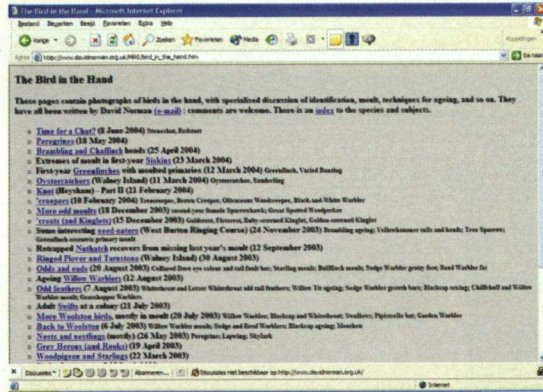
The Bird in the Hand - Microsoft Internet Explorer

Bestand Bewerken Beeld Favorieten Extra Help

Vorige Zoeken Favorieten Media

Adres http://www.davidnorman.org.uk/MRS/bird_in_the_hand.htm Ga naar

The Bird in the Hand

These pages contain photographs of birds in the hand, with specialised discussion of identification, moult, techniques for ageing, and so on. They have all been written by David Norman (e-mail) : comments are welcome. There is an index to the species and subjects.

Time for a Chat? (8 June 2004) Stonechat, Redstart
Peregrines (18 May 2004)
Brambling and Chaffinch heads (25 April 2004)
Extremes of moult in first-year Siskins (23 March 2004)
First-year Greenfinches with moulted primaries (12 March 2004) Greenfinch, Varied Bunting
Oystercatchers (Walney Island) (11 March 2004) Oystercatcher, Sanderling
Knot (Heysham) - Part II (21 February 2004)
'creepers (10 February 2004) Treecreeper, Brown Creeper, Olivaceous Woodcreeper, Black-and-White Warbler
More odd moults (18 December 2003) second year female Sparrowhawk; Great Spotted Woodpecker
'crests (and Kinglets) (15 December 2003) Goldcrest, Firecrest, Ruby-crowned Kinglet, Golden-crowned Kinglet
Some interesting seed-eaters (West Barton Ringing Course) (24 November 2003) Brambling ageing; Yellowhammer tails and heads; Tree Sparrow; Greenfinch eccentric primary moult
Retrapped Nuthatch recovers from missing last year's moult (12 September 2003)
Ringed Plover and Turnstone (Walney Island) (30 August 2003)
Odds and ends (20 August 2003) Collared Dove eye colour and tail fault bar; Starling moult; Bullfinch moult; Sedge Warbler gritty foot; Reed Warbler fat
Ageing Willow Warblers (12 August 2003)
Odd feathers (7 August 2003) Whitethroat and Lesser Whitethroat odd tail feathers; Willow Tit ageing; Sedge Warbler growth bars; Blackcap retalag; Chiffchaff and Willow Warbler moult; Grasshopper Warbler
Adult Swifts at a colony (21 July 2003)
More Woolston birds, mostly in moult (20 July 2003) Willow Warbler; Blackcap and Whitethroat; Swallows; Pipistrelle bat; Garden Warbler
Back to Woolston (6 July 2003) Willow Warbler moult; Sedge and Reed Warblers; Blackcap ageing; Meerkats
Nests and nestlings (mostly) (26 May 2003) Peregrine; Lapwing; Skylark
Grey Herons (and Rooks) (19 April 2003)
Woodpigeon and Starlings (22 March 2003)

Discussies Abonneren Discussies niet beschikbaar op http://www.davidnorman.org.uk/

Internet